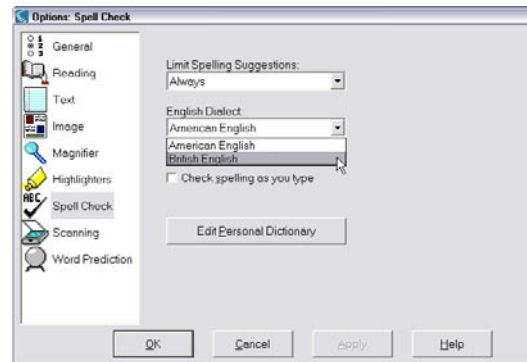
Options: Spell Check

General
Reading
Text
Image
Magnifier
Highlighters
ABC
Spell Check
Scanning
Word Prediction

Limit Spelling Suggestions:
Always

English Dialect
American English
American English
British English

Check spelling as you type

Edit Personal Dictionary

OK
Cancel
Apply
Help